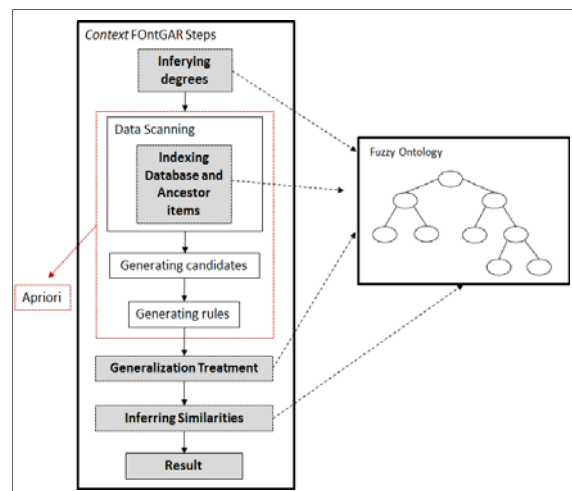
Context FOntGAR Steps

Inferying degrees

Data Scanning

Indexing Database and Ancestor items

Generating candidates

Generating rules

Apriori

Fuzzy Ontology

Generalization Treatment

Inferring Similarities

Result